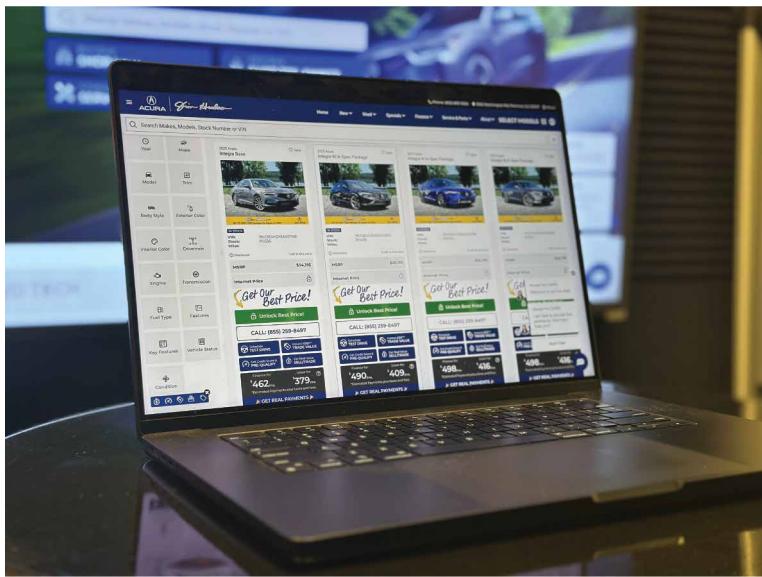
ACURA

Home New Used Specials Finance Service & Parts About SELECT MODELS

Search Makes, Models, Stock Number or VIN

Year
Make
Model
Trim
Body Style
Exterior Color
Interior Color
Drivetrain
Engine
Transmission
Fuel Type
Features
Key Features
Vehicle Status
Condition

2025 Acura
Integra Base

2025 Acura
Integra w/A-Spec Package

Integra w/A-Spec Package

Integra w/A-Spec Package

MSRP $34,195

Internet Price

Get Our Best Price!

Get Our Best Price!

Get Our Best Price!

Unlock Best Price!

Unlock Best Price!

Unlock Best Price!

CALL: (855) 259-8497

CALL: (855) 259-8497

CALL: (855) 259-8497

TEST DRIVE
TRADE VALUE
PRE-QUALIFY

$462
$379

$490
$409

$498
$416

$498
$416

GET REAL PAYMENTS

GET REAL PAYMENTS

GET REAL PAYMENTS